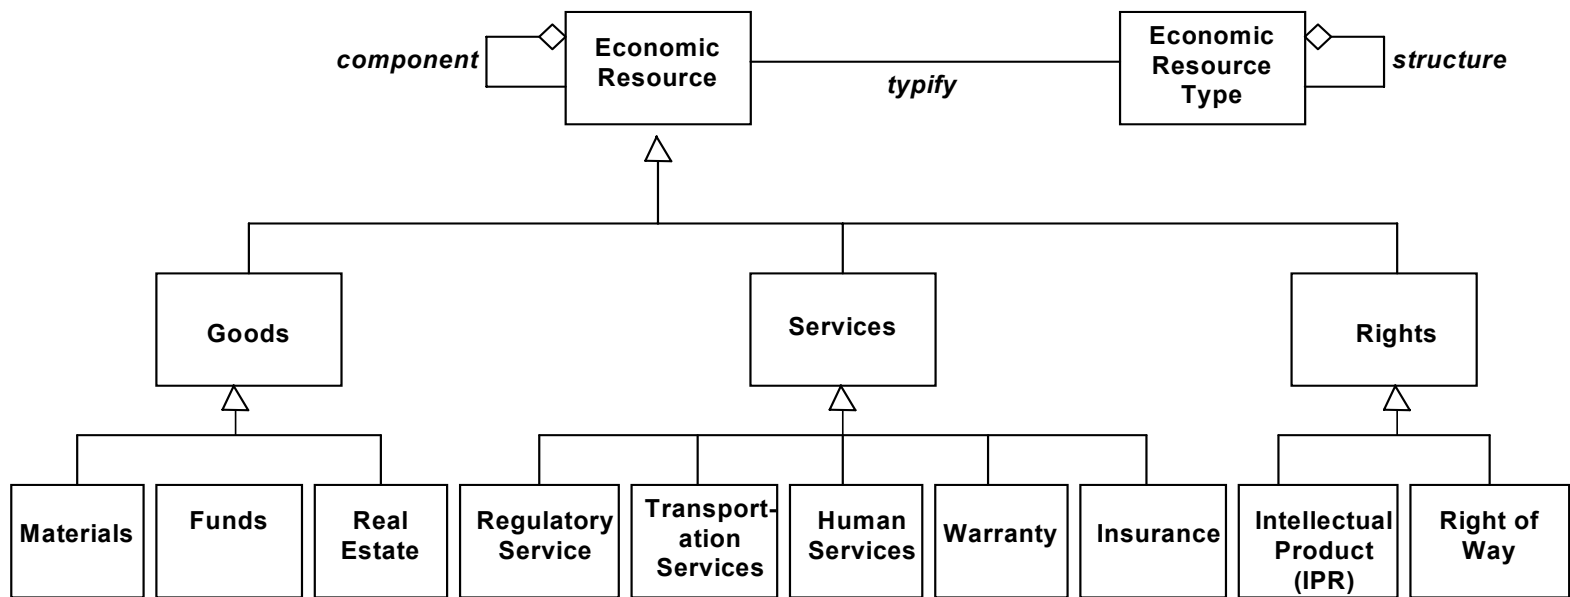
component

Economic Resource

typify

Economic Resource Type

structure

Goods

Services

Rights

Materials

Funds

Real Estate

Regulatory Service

Transportation Services

Human Services

Warranty

Insurance

Intellectual Product (IPR)

Right of Way